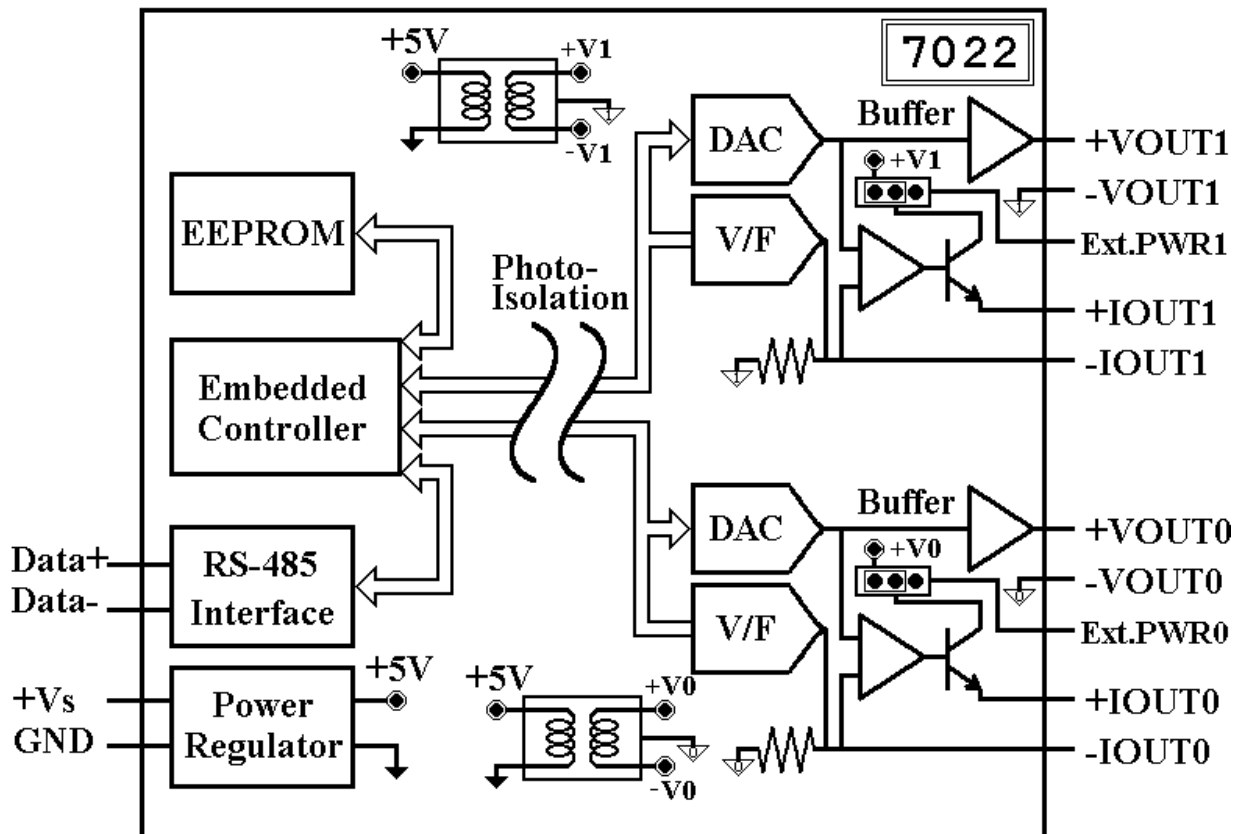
+5V
+V1
-V1
7022
DAC
Buffer
+VOUT1
+V1
-VOUT1
EEPROM
V/F
Ext.PWR1
Photo-Isolation
+IOUT1
-IOUT1
Embedded Controller
DAC
Buffer
+VOUT0
+V0
Data+
RS-485 Interface
-VOUT0
Data-
V/F
Ext.PWR0
+5V
+Vs
Power Regulator
+5V
+V0
+IOUT0
GND
-IOUT0
-V0